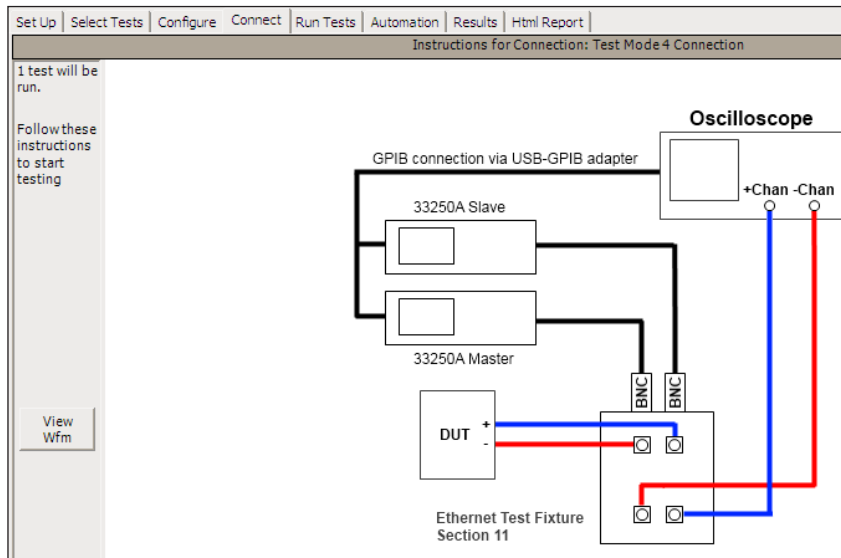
Set Up | Select Tests | Configure | Connect | Run Tests | Automation | Results | Html Report

Instructions for Connection: Test Mode 4 Connection

1 test will be run.

Follow these instructions to start testing

View Wfm

Oscilloscope

GPIB connection via USB-GPIB adapter

+Chan -Chan

33250A Slave

33250A Master

BNC BNC

DUT + -

Ethernet Test Fixture Section 11